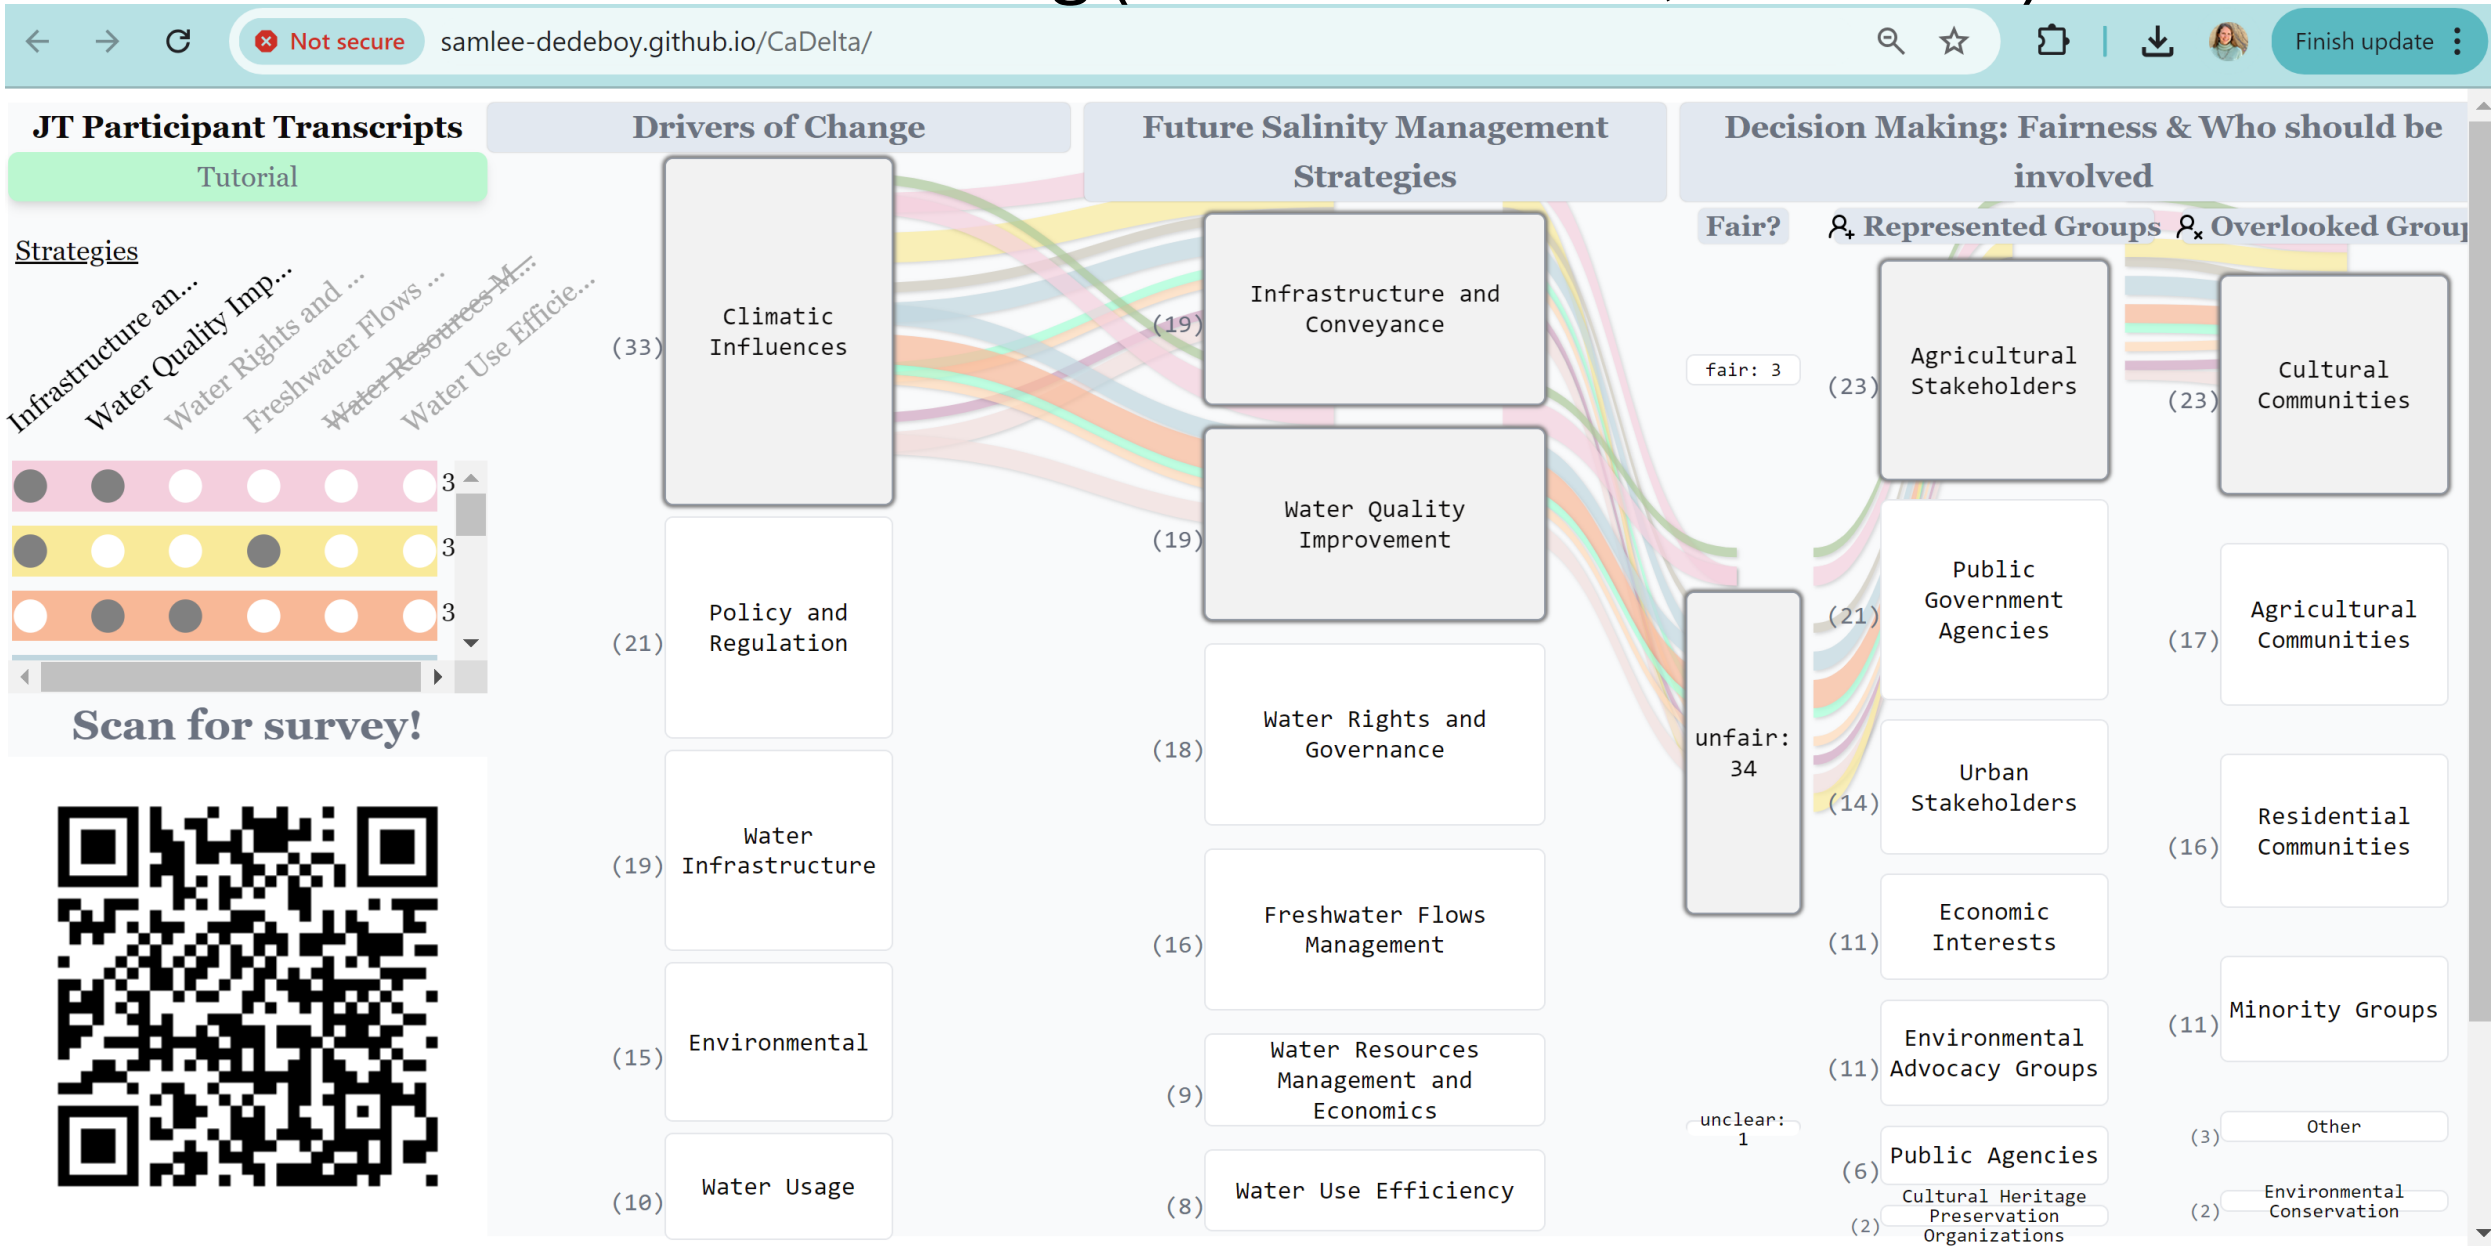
Not secure samlee-dedeboy.github.io/CaDelta/

Finish update

JT Participant Transcripts

Tutorial

Strategies

Infrastructure an... Water Quality Imp... Water Rights and ... Freshwater Flows ... Water Resources M... Water Use Efficie...

3
3
3

Scan for survey!

Drivers of Change

(33) Climatic Influences

(21) Policy and Regulation

(19) Water Infrastructure

(15) Environmental

(10) Water Usage

Future Salinity Management Strategies

(19) Infrastructure and Conveyance

(19) Water Quality Improvement

(18) Water Rights and Governance

(16) Freshwater Flows Management

(9) Water Resources Management and Economics

(8) Water Use Efficiency

Decision Making: Fairness & Who should be involved

Fair?

fair: 3

unfair: 34

unclear: 1

Represented Groups

(23) Agricultural Stakeholders

(21) Public Government Agencies

(14) Urban Stakeholders

(11) Economic Interests

(11) Environmental Advocacy Groups

(6) Public Agencies

(2) Cultural Heritage Preservation Organizations

Overlooked Grou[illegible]

(23) Cultural Communities

(17) Agricultural Communities

(16) Residential Communities

(11) Minority Groups

(3) Other

(2) Environmental Conservation